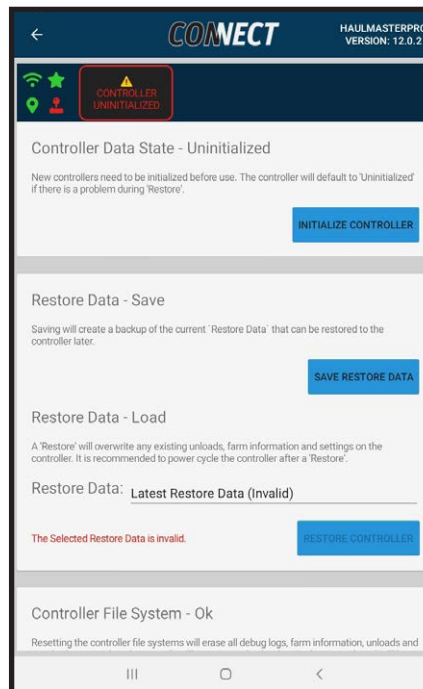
CONNECT

HAULMASTERPR
VERSION: 12.0.2

CONTROLLER UNINITIALIZED

Controller Data State - Uninitialized

New controllers need to be initialized before use. The controller will default to 'Uninitialized' if there is a problem during 'Restore'.

INITIALIZE CONTROLLER

Restore Data - Save

Saving will create a backup of the current `Restore Data` that can be restored to the controller later.

SAVE RESTORE DATA

Restore Data - Load

A 'Restore' will overwrite any existing unloads, farm information and settings on the controller. It is recommended to power cycle the controller after a 'Restore'.

Restore Data: Latest Restore Data (Invalid)

The Selected Restore Data is invalid.

RESTORE CONTROLLER

Controller File System - Ok

Resetting the controller file systems will erase all debug logs, farm information, unloads and